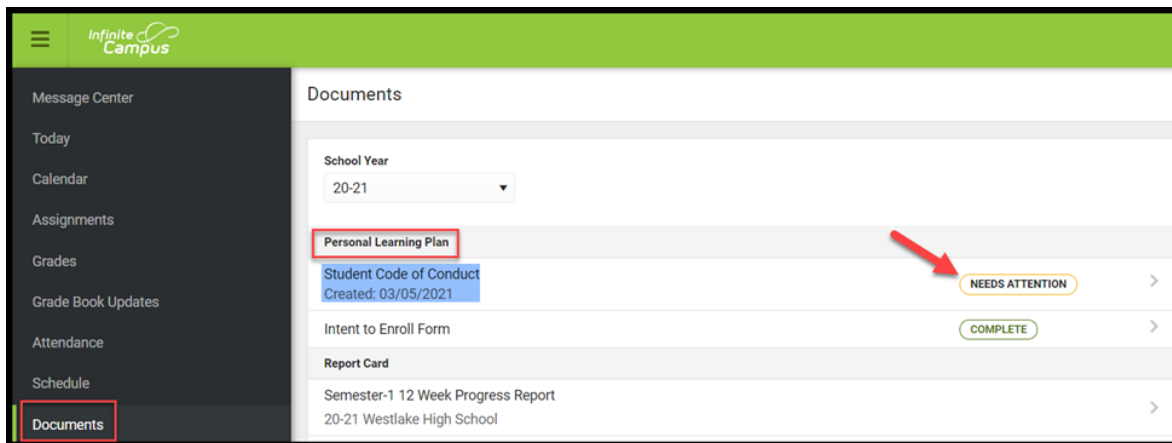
Infinite Campus

Message Center
Today
Calendar
Assignments
Grades
Grade Book Updates
Attendance
Schedule
Documents

Documents

School Year
20-21

Personal Learning Plan

Student Code of Conduct
Created: 03/05/2021
NEEDS ATTENTION

Intent to Enroll Form
COMPLETE

Report Card

Semester-1 12 Week Progress Report
20-21 Westlake High School